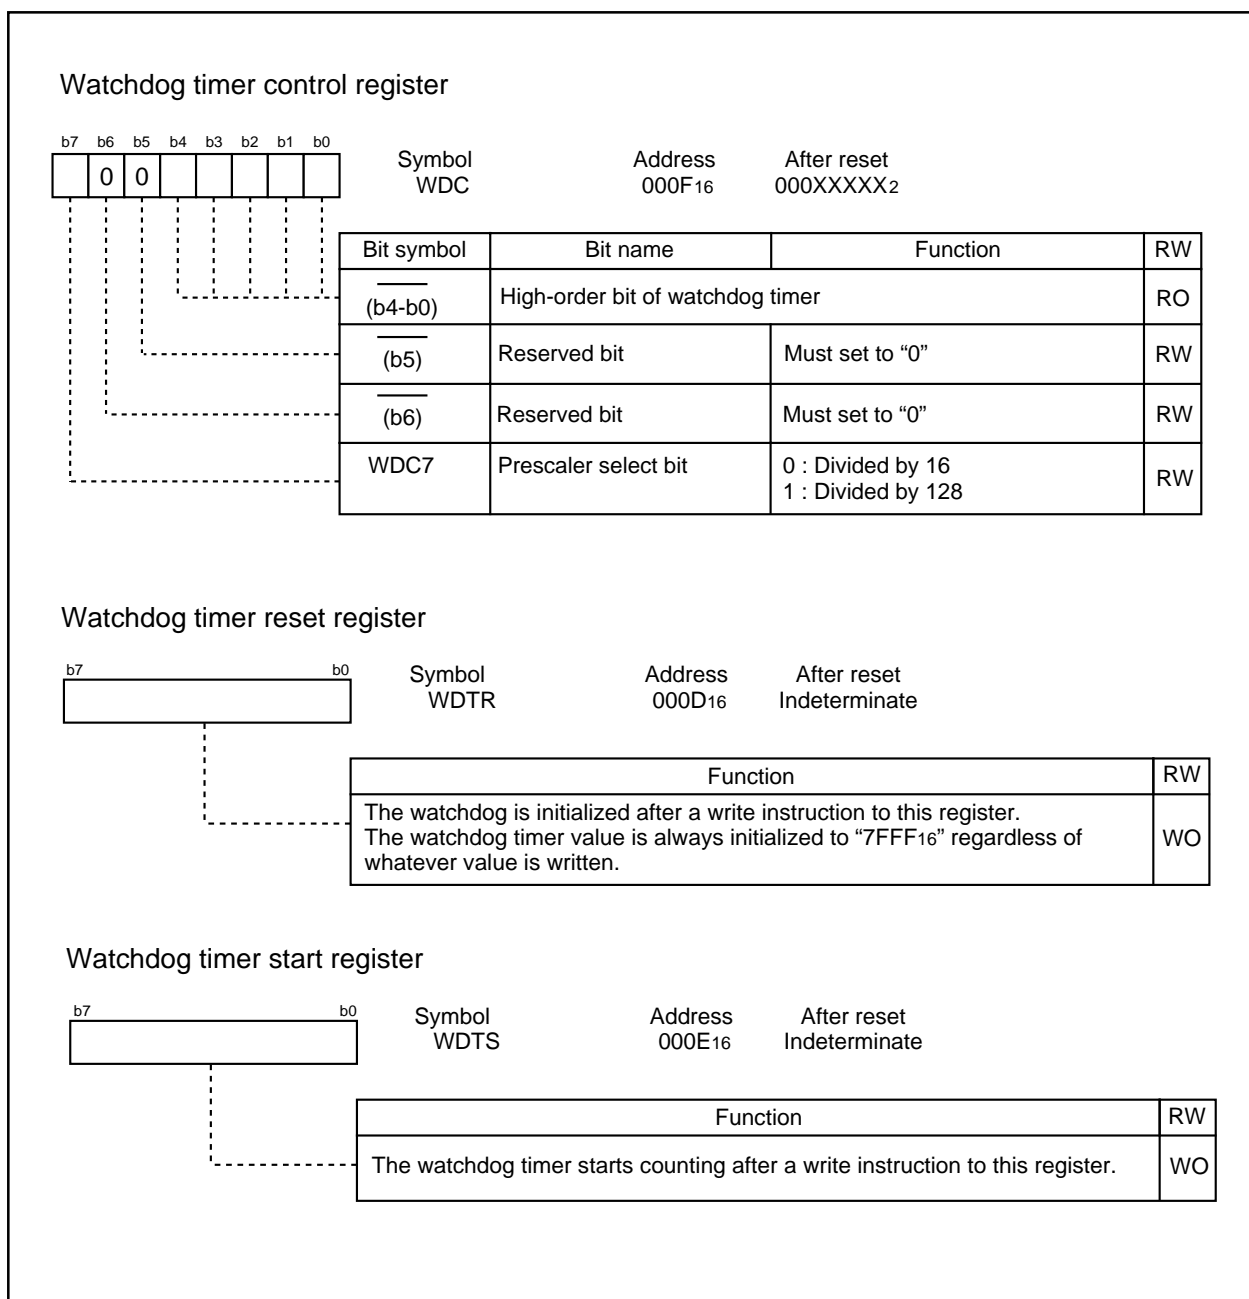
Watchdog timer control register

b7 b6 b5 b4 b3 b2 b1 b0
0 0

Symbol WDC
Address 000F$_{16}$
After reset 000XXXXX$_2$

| Bit symbol | Bit name | Function | RW |
|---|---|---|---|
| $\overline{\text{(b4-b0)}}$ | High-order bit of watchdog timer | | RO |
| $\overline{\text{(b5)}}$ | Reserved bit | Must set to “0” | RW |
| $\overline{\text{(b6)}}$ | Reserved bit | Must set to “0” | RW |
| WDC7 | Prescaler select bit | 0 : Divided by 16<br>1 : Divided by 128 | RW |

Watchdog timer reset register

b7 b0

Symbol WDTR
Address 000D$_{16}$
After reset Indeterminate

| Function | RW |
|---|---|
| The watchdog is initialized after a write instruction to this register. The watchdog timer value is always initialized to “7FFF$_{16}$” regardless of whatever value is written. | WO |

Watchdog timer start register

b7 b0

Symbol WDTS
Address 000E$_{16}$
After reset Indeterminate

| Function | RW |
|---|---|
| The watchdog timer starts counting after a write instruction to this register. | WO |